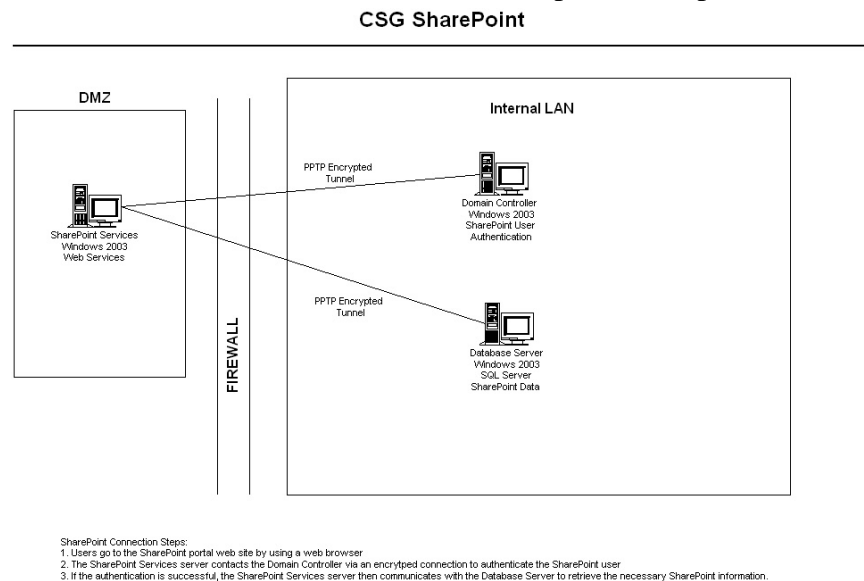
CSG SharePoint

DMZ

SharePoint Services
Windows 2003
Web Services

FIREWALL

Internal LAN

PPTP Encrypted
Tunnel

Domain Controller
Windows 2003
SharePoint User
Authentication

PPTP Encrypted
Tunnel

Database Server
Windows 2003
SQL Server
SharePoint Data

SharePoint Connection Steps:
1. Users go to the SharePoint portal web site by using a web browser
2. The SharePoint Services server contacts the Domain Controller via an encrypted connection to authenticate the SharePoint user
3. If the authentication is successful, the SharePoint Services server then communicates with the Database Server to retrieve the necessary SharePoint information.